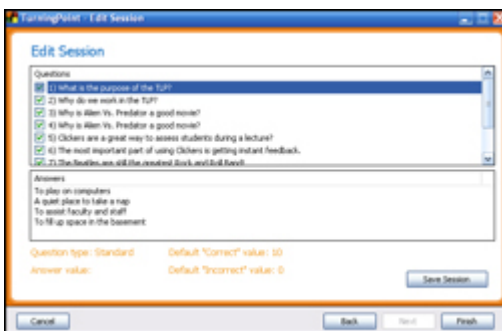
TurningPoint - Edit Session

Edit Session

Questions

1) What is the purpose of the TLP?
2) Why do we work in the TLP?
3) Why is Alien Vs. Predator a good movie?
4) Why is Alien Vs. Predator a good movie?
5) Clickers are a great way to assess students during a lecture?
6) The most important part of using Clickers is getting instant feedback.
7) The Beatles are still the greatest Rock and Roll Band!

Answers

To play on computers
A quiet place to take a nap
To assist faculty and staff
To fill up space in the basement

Question type: Standard
Default "Correct" value: 10
Answer value:
Default "Incorrect" value: 0

Save Session

Cancel
Back
Next
Finish